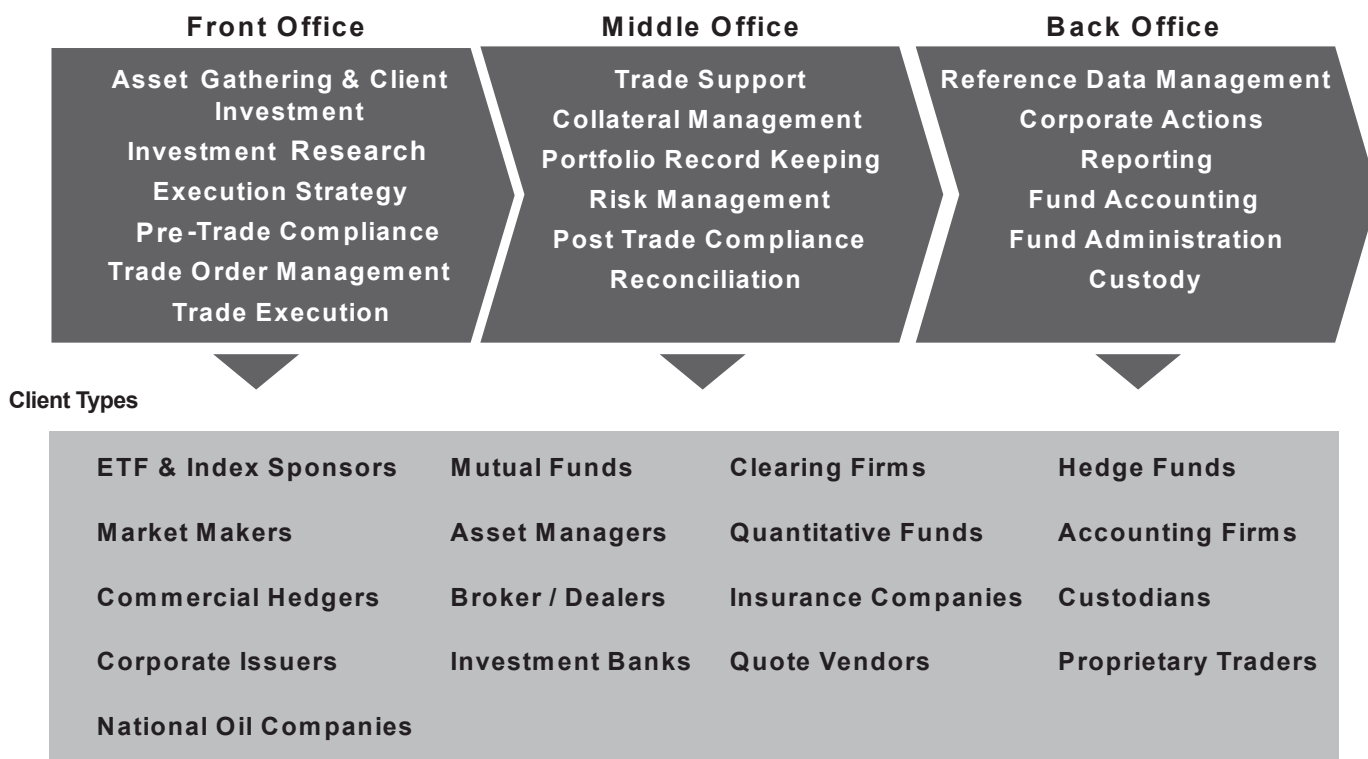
Front Office

Asset Gathering & Client Investment
Investment Research
Execution Strategy
Pre-Trade Compliance
Trade Order Management
Trade Execution

Middle Office

Trade Support
Collateral Management
Portfolio Record Keeping
Risk Management
Post Trade Compliance
Reconciliation

Back Office

Reference Data Management
Corporate Actions
Reporting
Fund Accounting
Fund Administration
Custody

Client Types

ETF & Index Sponsors
Mutual Funds
Clearing Firms
Hedge Funds
Market Makers
Asset Managers
Quantitative Funds
Accounting Firms
Commercial Hedgers
Broker / Dealers
Insurance Companies
Custodians
Corporate Issuers
Investment Banks
Quote Vendors
Proprietary Traders
National Oil Companies